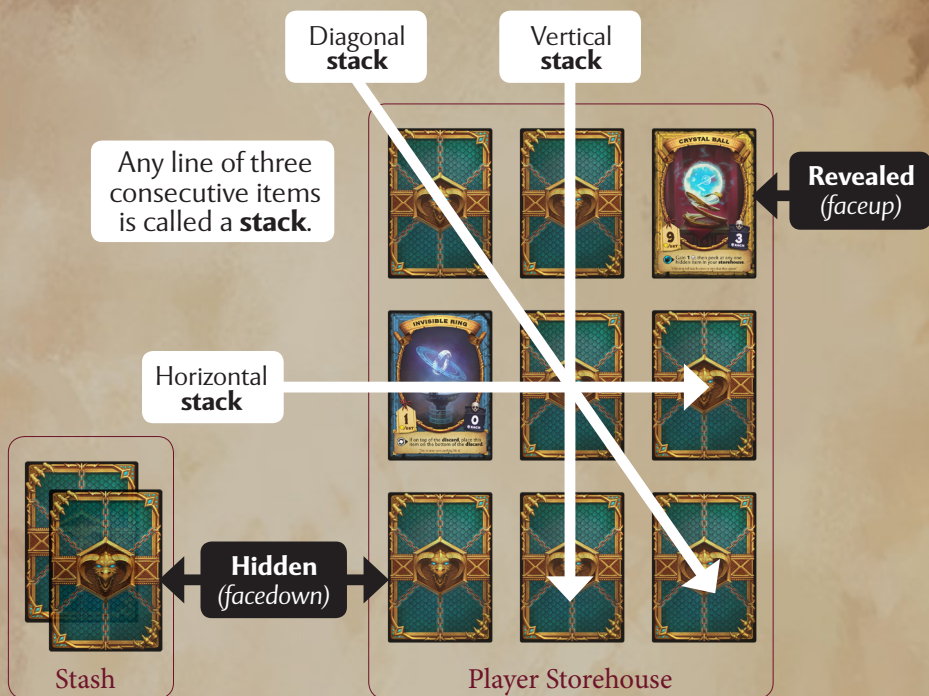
Diagonal
**stack**

Vertical
**stack**

Any line of three consecutive items is called a **stack**.

CRYSTAL BALL

9

3

**Revealed**
*(faceup)*

INVISIBLE RING

1

0

Horizontal
**stack**

**Hidden**
*(facedown)*

Stash

Player Storehouse